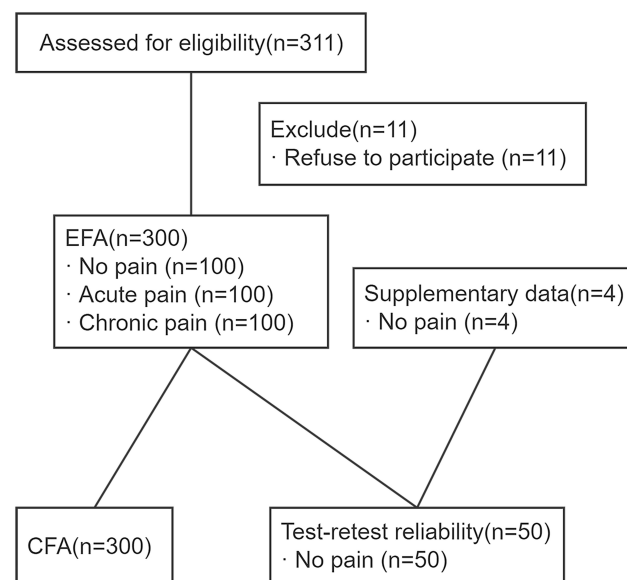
Assessed for eligibility(n=311)

Exclude(n=11)
· Refuse to participate (n=11)

EFA(n=300)
· No pain (n=100)
· Acute pain (n=100)
· Chronic pain (n=100)

Supplementary data(n=4)
· No pain (n=4)

CFA(n=300)

Test-retest reliability(n=50)
· No pain (n=50)